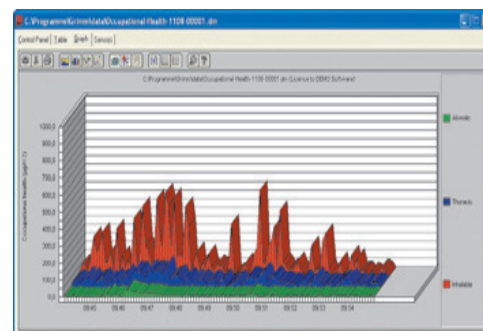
C:\Programme\Grimm\data\Occupational Health-1108 00001.dn

Control Panel | Table | Graph | Service |

C:\Programme\Grimm\data\Occupational Health-1108 00001.dn (Licence to DEMO Software)

1000,0
900,0
800,0
700,0
600,0
500,0
400,0
300,0
200,0
100,0
0,0

Occupational Health [µg/m³]

09:45
09:46
09:47
09:48
09:49
09:50
09:51
09:52
09:53
09:54

Alveolic

Thoracic

Inhalable